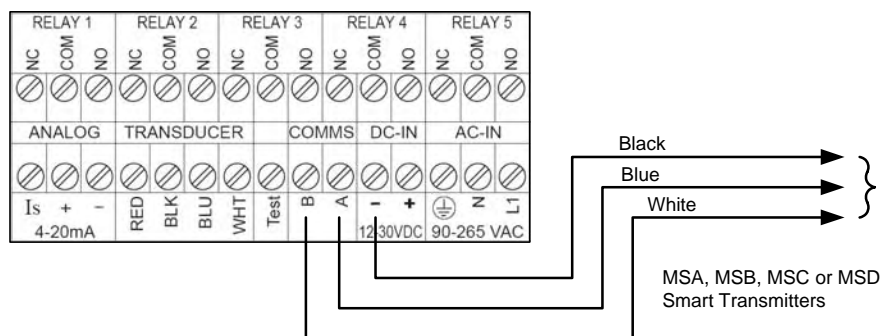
RELAY 1 RELAY 2 RELAY 3 RELAY 4 RELAY 5

NC COM NO NC COM NO NC COM NO NC COM NO NC COM NO

ANALOG TRANSDUCER COMMS DC-IN AC-IN

Is + - RED BLK BLU WHT Test B A - + ⏚ N L1

4-20mA 12-30VDC 90-265 VAC

Black

Blue

White

MSA, MSB, MSC or MSD Smart Transmitters